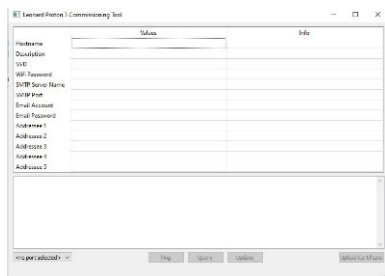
Leonard Proton 3 Commissioning Tool

| | Values | Info |
|---|---|---|
| Hostname | | |
| Description | | |
| SSID | | |
| WiFi Password | | |
| SMTP Server Name | | |
| SMTP Port | | |
| Email Account | | |
| Email Password | | |
| Addressee 1 | | |
| Addressee 2 | | |
| Addressee 3 | | |
| Addressee 4 | | |
| Addressee 5 | | |

<no port selected>

Ping

Query

Update

Upload Certificate